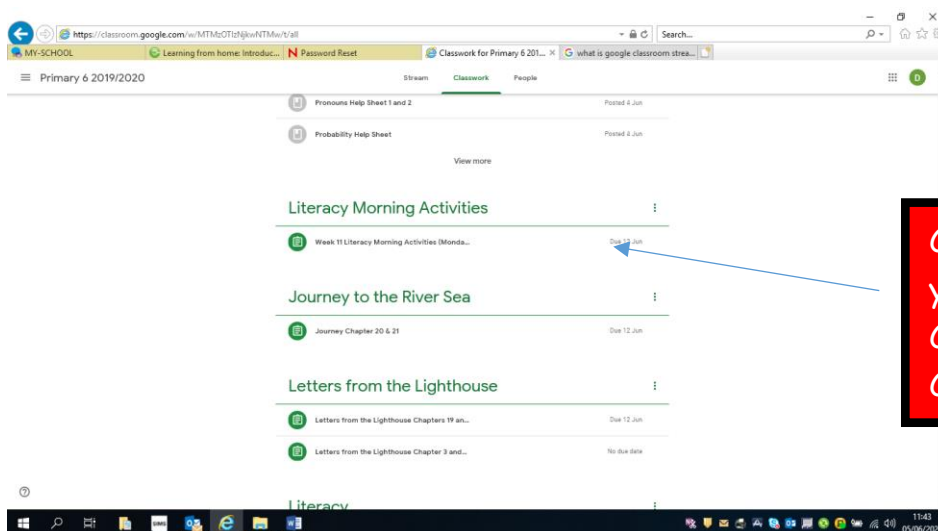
https://classroom.google.com/w/MTMzOTIzNjkwNTMw/t/all

Search...

MY-SCHOOL

Learning from home: Introduc...

Password Reset

Classwork for Primary 6 201...

what is google classroom strea...

Primary 6 2019/2020

Stream

Classwork

People

D

Pronouns Help Sheet 1 and 2

Posted 4 Jun

Probability Help Sheet

Posted 4 Jun

View more

Literacy Morning Activities

Week 11 Literacy Morning Activities (Monda...

Due 1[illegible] Jun

Journey to the River Sea

Journey Chapter 20 & 21

Due 12 Jun

Letters from the Lighthouse

Letters from the Lighthouse Chapters 19 an...

Due 12 Jun

Letters from the Lighthouse Chapter 3 and...

No due date

Literacy

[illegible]

11:43
05/06/20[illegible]